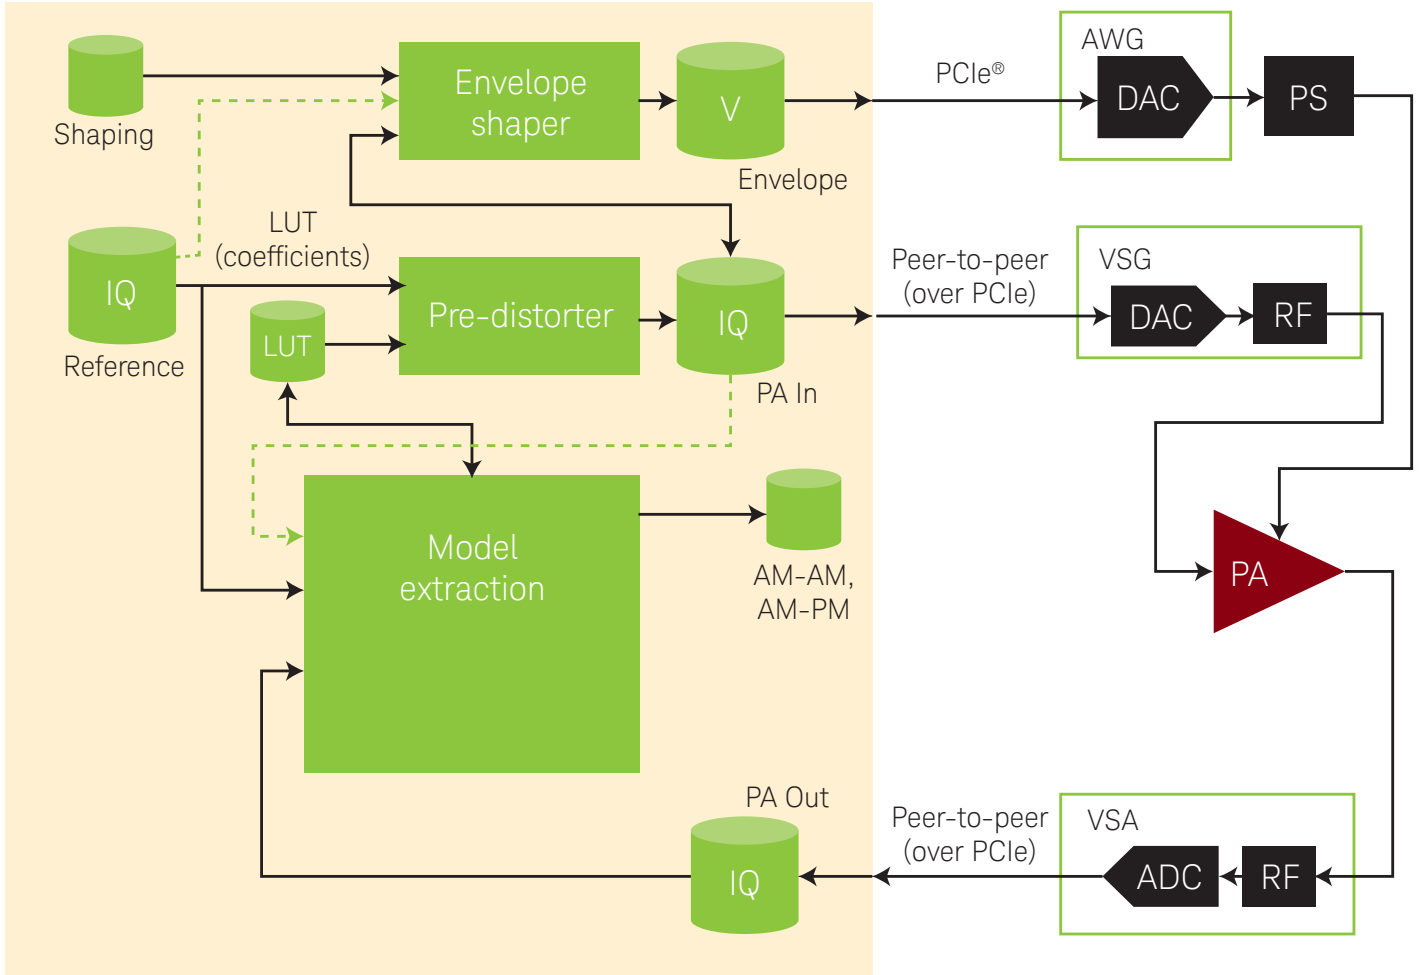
Shaping

Envelope shaper

V

Envelope

PCIe®

AWG

DAC

PS

LUT (coefficients)

IQ

Reference

LUT

Pre-distorter

IQ

PA In

Peer-to-peer (over PCIe)

VSG

DAC

RF

PA

Model extraction

AM-AM, AM-PM

PA Out

IQ

Peer-to-peer (over PCIe)

VSA

ADC

RF